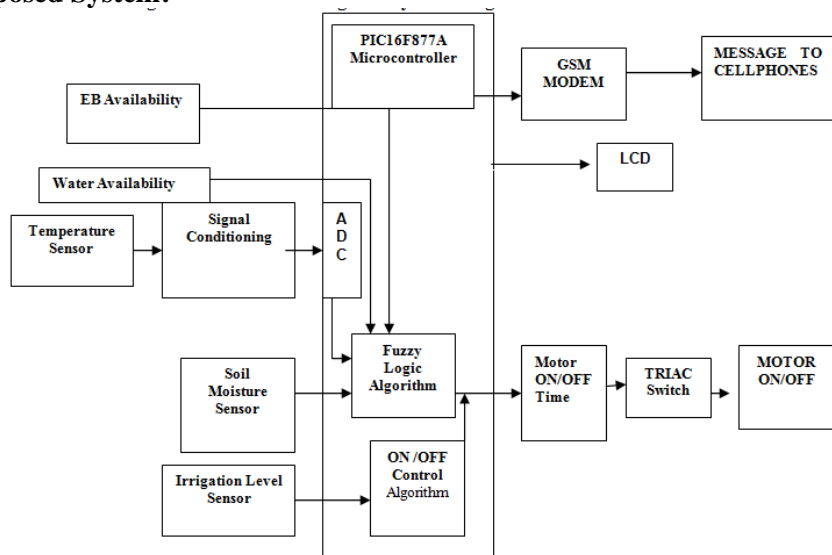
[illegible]osed System:

PIC16F877A Microcontroller

GSM MODEM

MESSAGE TO CELLPHONES

EB Availability

LCD

Water Availability

Temperature Sensor

Signal Conditioning

A D C

Fuzzy Logic Algorithm

Soil Moisture Sensor

Motor ON/OFF Time

TRIAC Switch

MOTOR ON/OFF

Irrigation Level Sensor

ON /OFF Control Algorithm